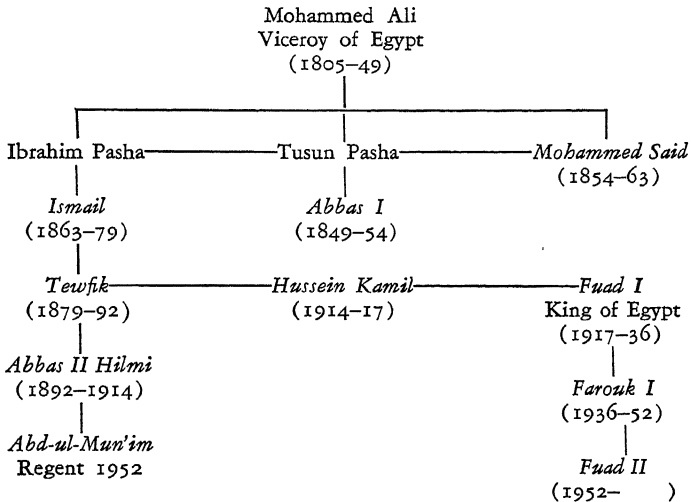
Mohammed Ali
Viceroy of Egypt
(1805–49)

Ibrahim Pasha — Tusun Pasha — Mohammed Said
(1854–63)

Ismail
(1863–79)

Abbas I
(1849–54)

Tewfik — Hussein Kamil — Fuad I
(1879–92)
(1914–17)
King of Egypt
(1917–36)

Abbas II Hilmi
(1892–1914)

Farouk I
(1936–52)

Abd-ul-Mun'im
Regent 1952

Fuad II
(1952– )